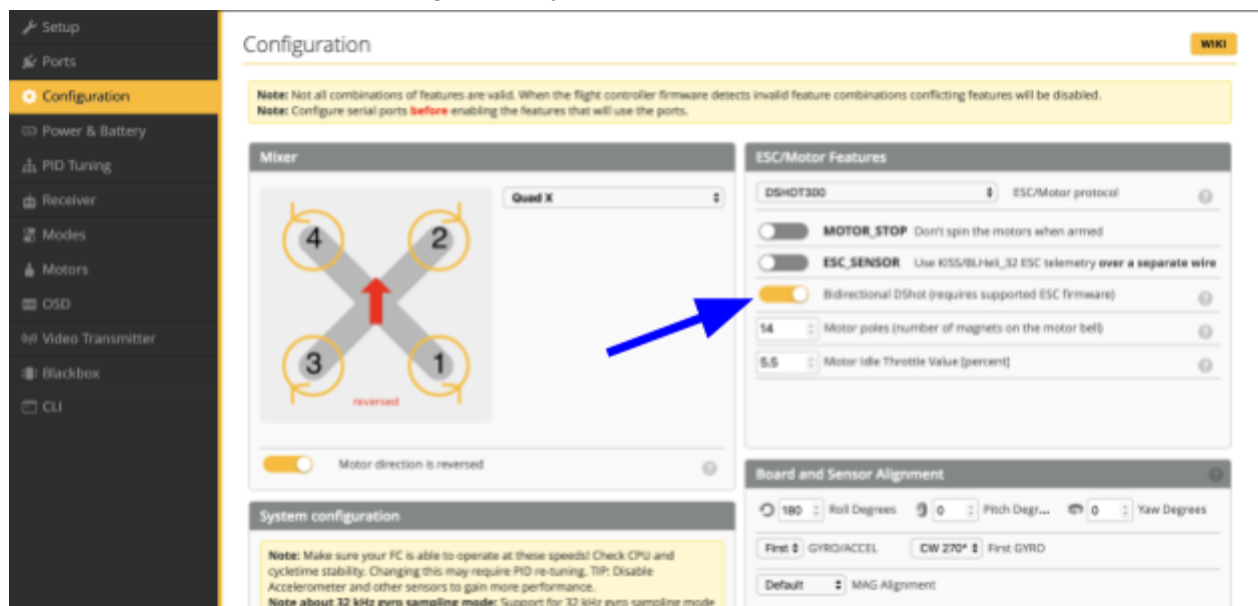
Setup
Ports
Configuration
Power & Battery
PID Tuning
Receiver
Modes
Motors
OSD
Video Transmitter
Blackbox
CLI

Configuration

WIKI

Note: Not all combinations of features are valid. When the flight controller firmware detects invalid feature combinations conflicting features will be disabled.
Note: Configure serial ports before enabling the features that will use the ports.

Mixer

Quad X

4 2 3 1

reversed

Motor direction is reversed

ESC/Motor Features

DSHOT300 ESC/Motor protocol

MOTOR_STOP Don't spin the motors when armed

ESC_SENSOR Use KISS/BLHeli_32 ESC telemetry over a separate wire

Bidirectional DShot (requires supported ESC firmware)

14 Motor poles (number of magnets on the motor bell)

5.5 Motor Idle Throttle Value [percent]

Board and Sensor Alignment

180 Roll Degrees 0 Pitch Degr... 0 Yaw Degrees

First GYRO/ACCEL CW 270° First GYRO

Default MAG Alignment

System configuration

Note: Make sure your FC is able to operate at these speeds! Check CPU and cycletime stability. Changing this may require PID re-tuning. TIP: Disable Accelerometer and other sensors to gain more performance.
Note about 32 kHz gyro sampling mode: Support for 32 kHz gyro sampling mode